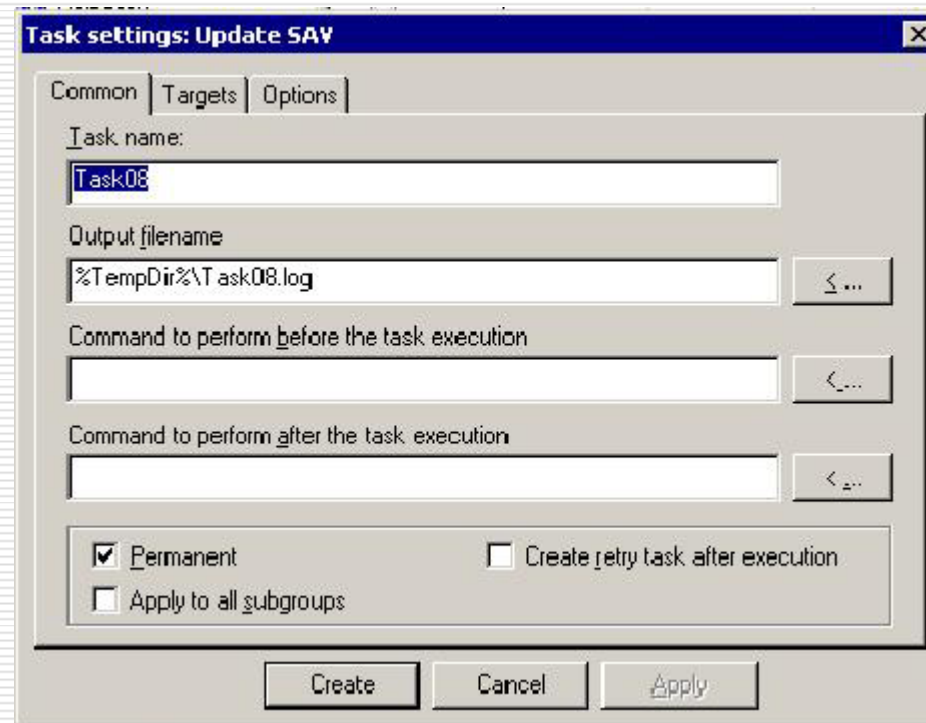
Task settings: Update SAV

Common | Targets | Options

Task name:

Task08

Output filename

%TempDir%\Task08.log

<...

Command to perform before the task execution

<...

Command to perform after the task execution

<...

Permanent

Create retry task after execution

Apply to all subgroups

Create

Cancel

Apply